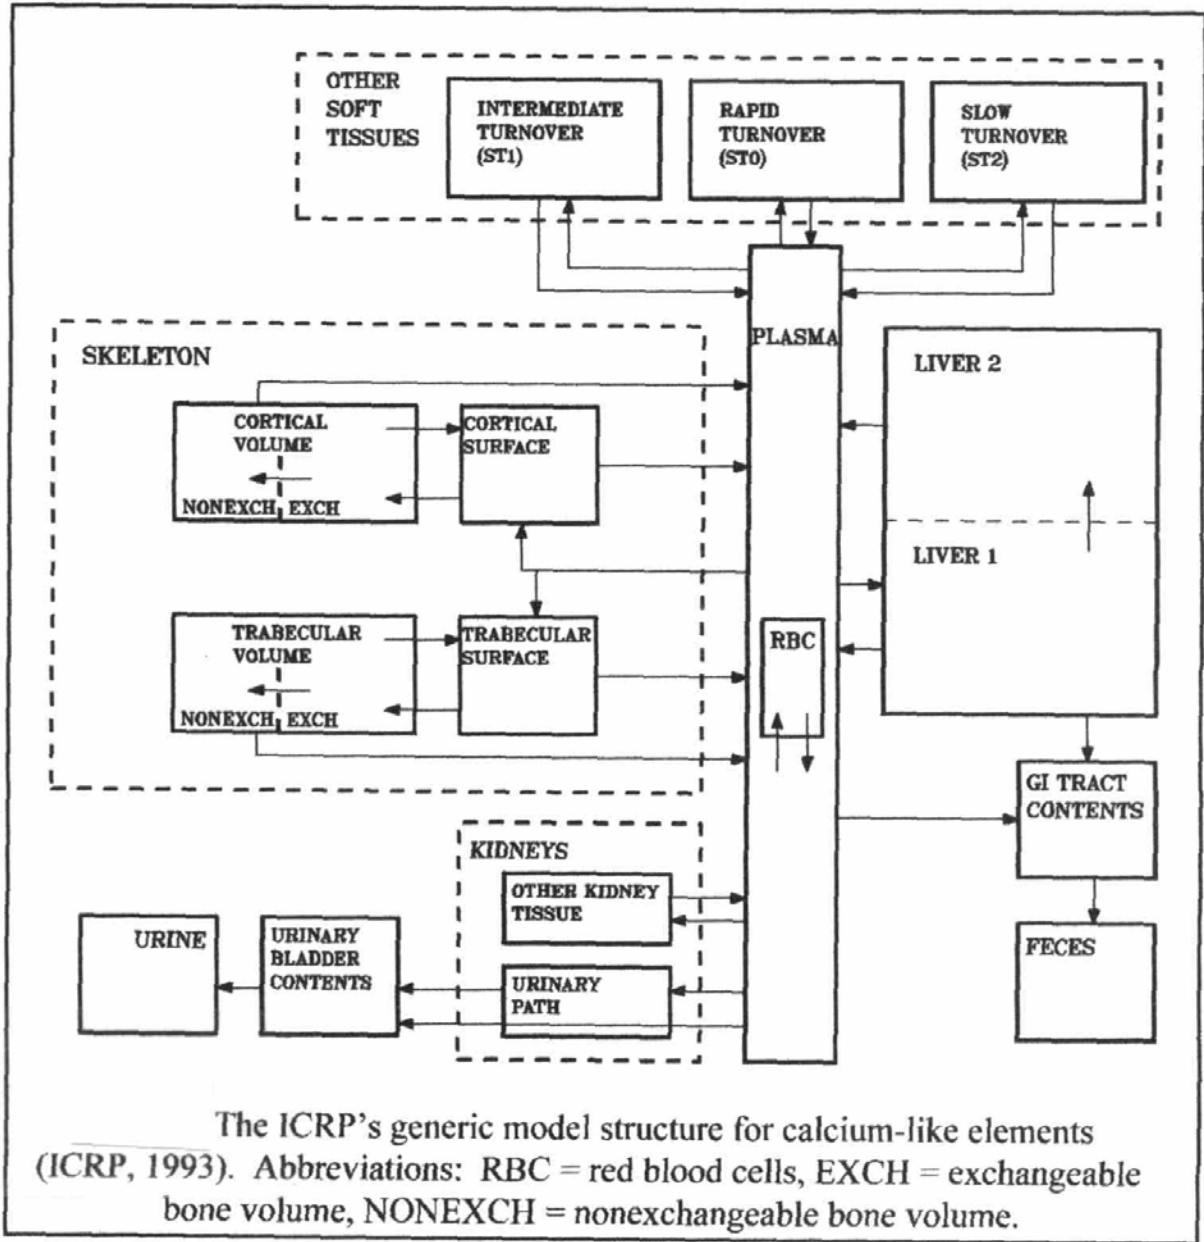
OTHER SOFT TISSUES

INTERMEDIATE TURNOVER (ST1)

RAPID TURNOVER (ST0)

SLOW TURNOVER (ST2)

SKELETON

PLASMA

LIVER 2

CORTICAL VOLUME

NONEXCH EXCH

CORTICAL SURFACE

LIVER 1

TRABECULAR VOLUME

NONEXCH EXCH

TRABECULAR SURFACE

RBC

GI TRACT CONTENTS

KIDNEYS

OTHER KIDNEY TISSUE

URINE

URINARY BLADDER CONTENTS

URINARY PATH

FECES

The ICRP's generic model structure for calcium-like elements (ICRP, 1993). Abbreviations: RBC = red blood cells, EXCH = exchangeable bone volume, NONEXCH = nonexchangeable bone volume.